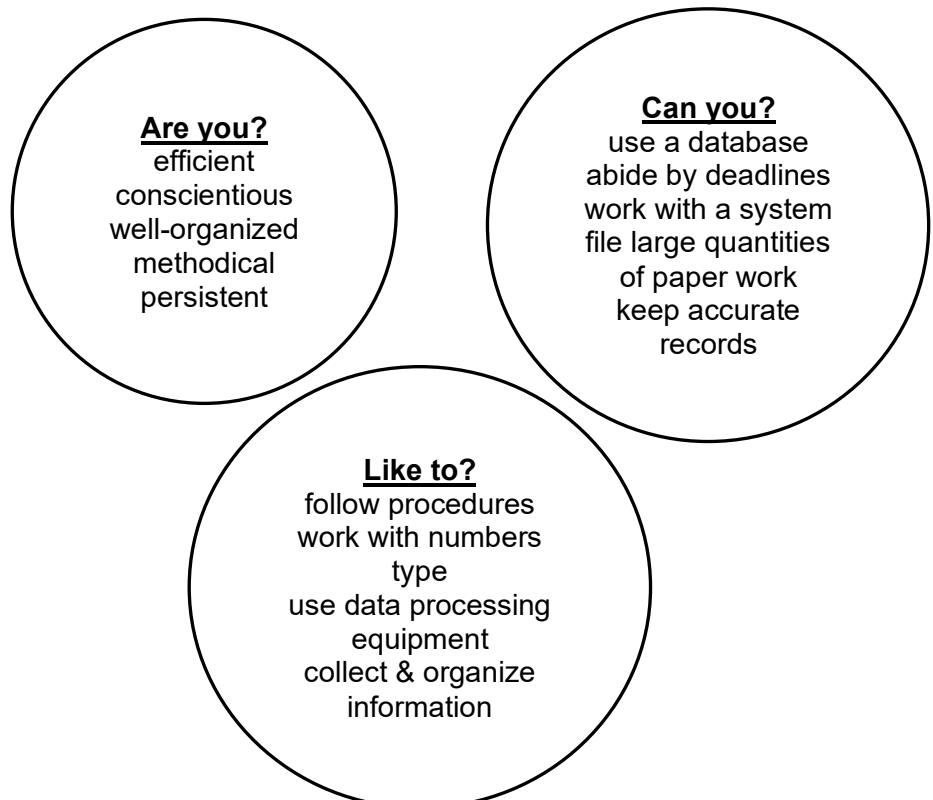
**Are you?**
efficient
conscientious
well-organized
methodical
persistent

**Can you?**
use a database
abide by deadlines
work with a system
file large quantities of paper work
keep accurate records

**Like to?**
follow procedures
work with numbers
type
use data processing equipment
collect & organize information